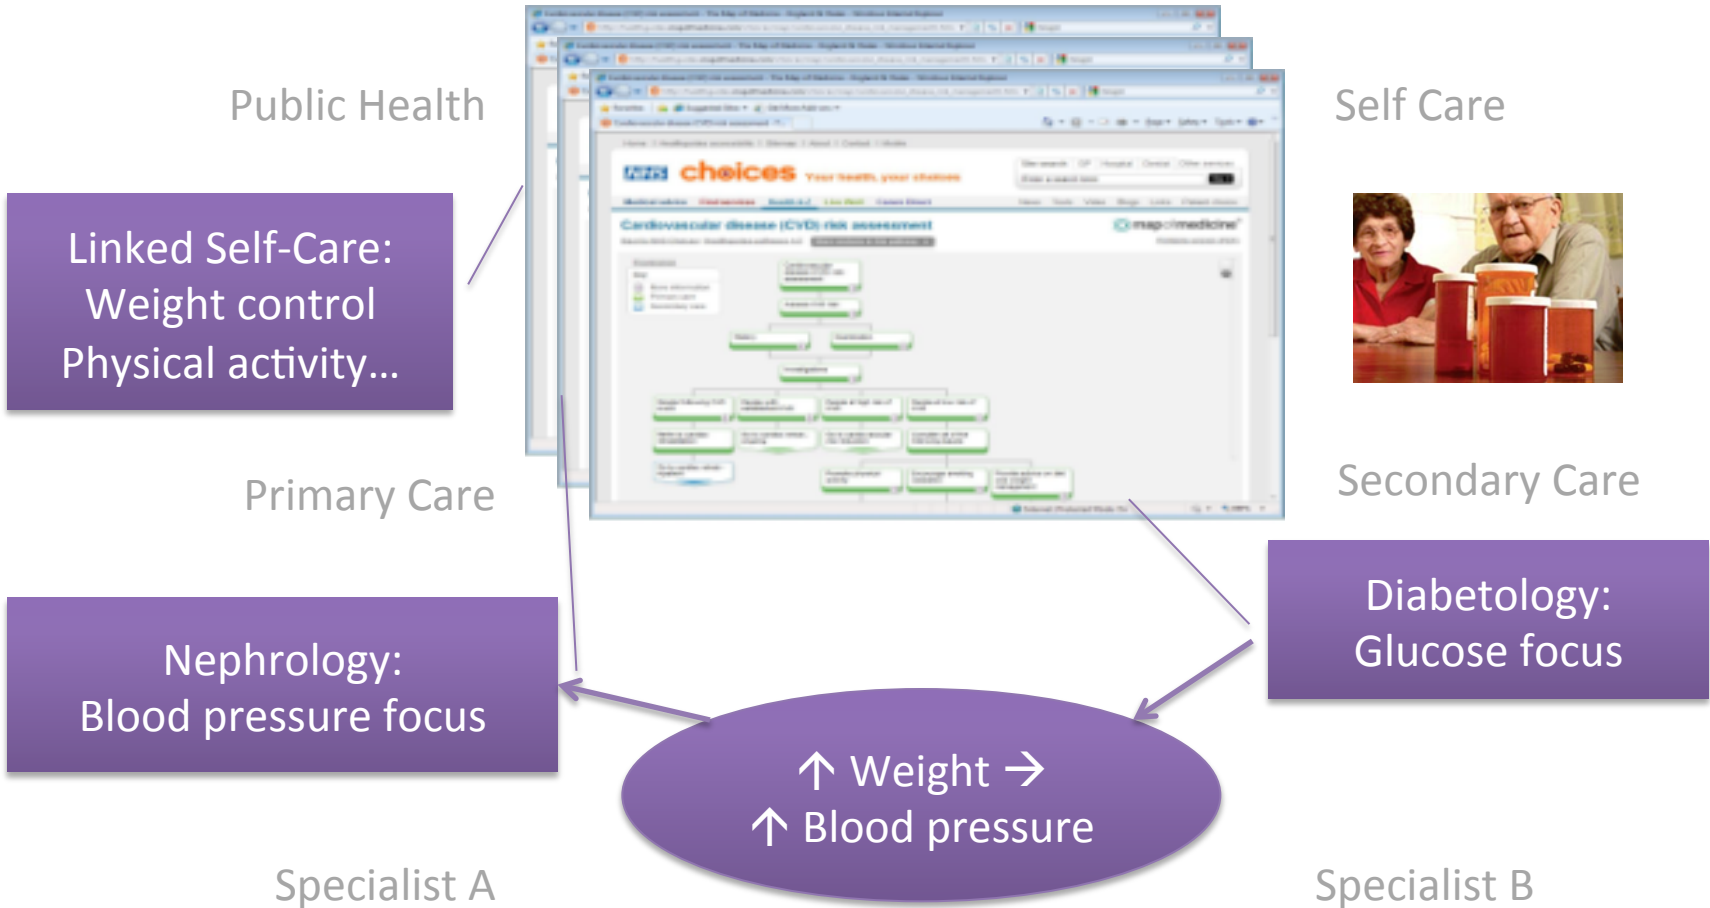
Public Health

Self Care

Linked Self-Care:
Weight control
Physical activity…

NHS choices Your health, your choices

Cardiovascular disease (CVD) risk assessment

map of medicine

Primary Care

Secondary Care

Nephrology:
Blood pressure focus

Diabetology:
Glucose focus

↑ Weight →
↑ Blood pressure

Specialist A

Specialist B